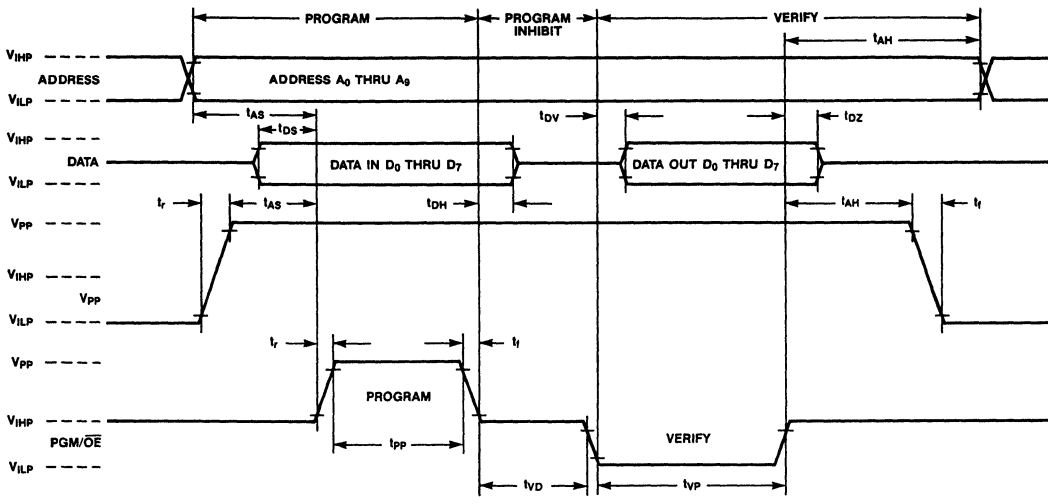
PROGRAM
PROGRAM INHIBIT
VERIFY
$t_{AH}$
$V_{IHP}$
ADDRESS
$V_{ILP}$
ADDRESS $A_0$ THRU $A_9$
$t_{AS}$
$t_{DS}$
$t_{DV}$
$t_{DZ}$
$V_{IHP}$
DATA
$V_{ILP}$
DATA IN $D_0$ THRU $D_7$
DATA OUT $D_0$ THRU $D_7$
$t_r$
$t_{AS}$
$t_{DH}$
$t_{AH}$
$t_f$
$V_{PP}$
$V_{IHP}$
$V_{PP}$
$V_{ILP}$
$t_r$
$t_f$
$V_{PP}$
PROGRAM
$V_{IHP}$
PGM/$\overline{OE}$
$t_{PP}$
VERIFY
$V_{ILP}$
$t_{VD}$
$t_{VP}$